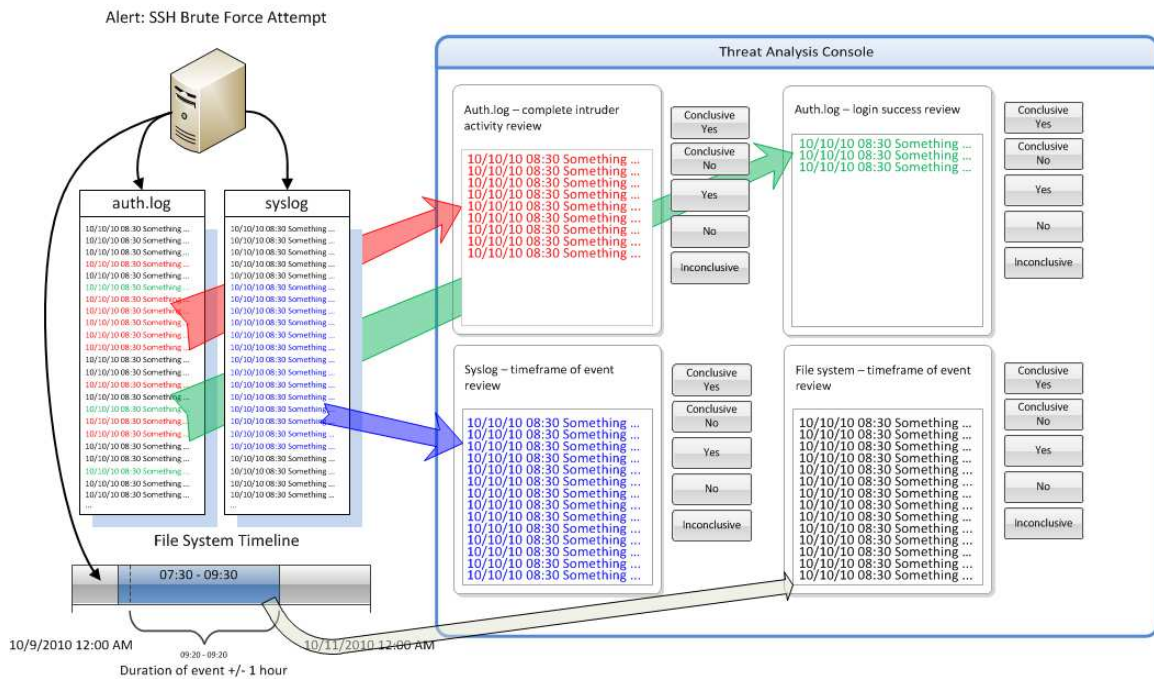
Alert: SSH Brute Force Attempt

auth.log

10/10/10 08:30 Something ...
10/10/10 08:30 Something ...
10/10/10 08:30 Something ...
10/10/10 08:30 Something ...
10/10/10 08:30 Something ...
10/10/10 08:30 Something ...
10/10/10 08:30 Something ...
10/10/10 08:30 Something ...
10/10/10 08:30 Something ...
10/10/10 08:30 Something ...
10/10/10 08:30 Something ...
10/10/10 08:30 Something ...
10/10/10 08:30 Something ...
10/10/10 08:30 Something ...
10/10/10 08:30 Something ...
10/10/10 08:30 Something ...
10/10/10 08:30 Something ...
10/10/10 08:30 Something ...
10/10/10 08:30 Something ...
10/10/10 08:30 Something ...
10/10/10 08:30 Something ...
10/10/10 08:30 Something ...
10/10/10 08:30 Something ...
10/10/10 08:30 Something ...
...

syslog

10/10/10 08:30 Something ...
10/10/10 08:30 Something ...
10/10/10 08:30 Something ...
10/10/10 08:30 Something ...
10/10/10 08:30 Something ...
10/10/10 08:30 Something ...
10/10/10 08:30 Something ...
10/10/10 08:30 Something ...
10/10/10 08:30 Something ...
10/10/10 08:30 Something ...
10/10/10 08:30 Something ...
10/10/10 08:30 Something ...
10/10/10 08:30 Something ...
10/10/10 08:30 Something ...
10/10/10 08:30 Something ...
10/10/10 08:30 Something ...
10/10/10 08:30 Something ...
10/10/10 08:30 Something ...
10/10/10 08:30 Something ...
10/10/10 08:30 Something ...
10/10/10 08:30 Something ...
10/10/10 08:30 Something ...
10/10/10 08:30 Something ...
10/10/10 08:30 Something ...
...

File System Timeline

07:30 - 09:30

10/9/2010 12:00 AM

09:20 - 09:20

Duration of event +/- 1 hour

10/11/2010 12:00 AM

Threat Analysis Console

Auth.log – complete intruder activity review

10/10/10 08:30 Something ...
10/10/10 08:30 Something ...
10/10/10 08:30 Something ...
10/10/10 08:30 Something ...
10/10/10 08:30 Something ...
10/10/10 08:30 Something ...
10/10/10 08:30 Something ...
10/10/10 08:30 Something ...
10/10/10 08:30 Something ...

Conclusive Yes
Conclusive No
Yes
No
Inconclusive

Auth.log – login success review

10/10/10 08:30 Something ...
10/10/10 08:30 Something ...
10/10/10 08:30 Something ...

Conclusive Yes
Conclusive No
Yes
No
Inconclusive

Syslog – timeframe of event review

10/10/10 08:30 Something ...
10/10/10 08:30 Something ...
10/10/10 08:30 Something ...
10/10/10 08:30 Something ...
10/10/10 08:30 Something ...
10/10/10 08:30 Something ...
10/10/10 08:30 Something ...
10/10/10 08:30 Something ...
10/10/10 08:30 Something ...
10/10/10 08:30 Something ...
10/10/10 08:30 Something ...
10/10/10 08:30 Something ...
10/10/10 08:30 Something ...
10/10/10 08:30 Something ...
10/10/10 08:30 Something ...

Conclusive Yes
Conclusive No
Yes
No
Inconclusive

File system – timeframe of event review

10/10/10 08:30 Something ...
10/10/10 08:30 Something ...
10/10/10 08:30 Something ...
10/10/10 08:30 Something ...
10/10/10 08:30 Something ...
10/10/10 08:30 Something ...
10/10/10 08:30 Something ...
10/10/10 08:30 Something ...
10/10/10 08:30 Something ...
10/10/10 08:30 Something ...
10/10/10 08:30 Something ...
10/10/10 08:30 Something ...
10/10/10 08:30 Something ...
10/10/10 08:30 Something ...
10/10/10 08:30 Something ...

Conclusive Yes
Conclusive No
Yes
No
Inconclusive